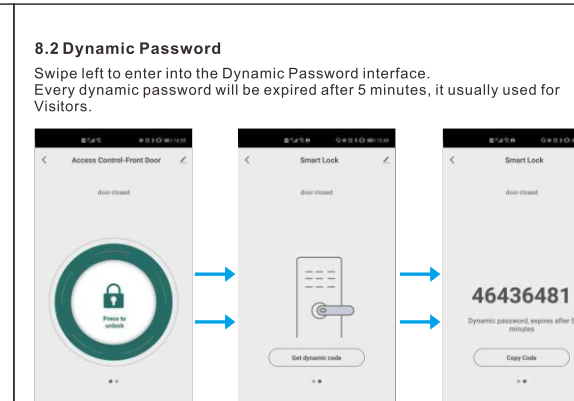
8.2 Dynamic Password

Swipe left to enter into the Dynamic Password interface.
Every dynamic password will be expired after 5 minutes, it usually used for Visitors.

Access Control-Front Door

door closed

Press to unlock

Smart Lock

door closed

Get dynamic code

Smart Lock

door closed

46436481

Dynamic password, expires after 5 minutes

Copy Code